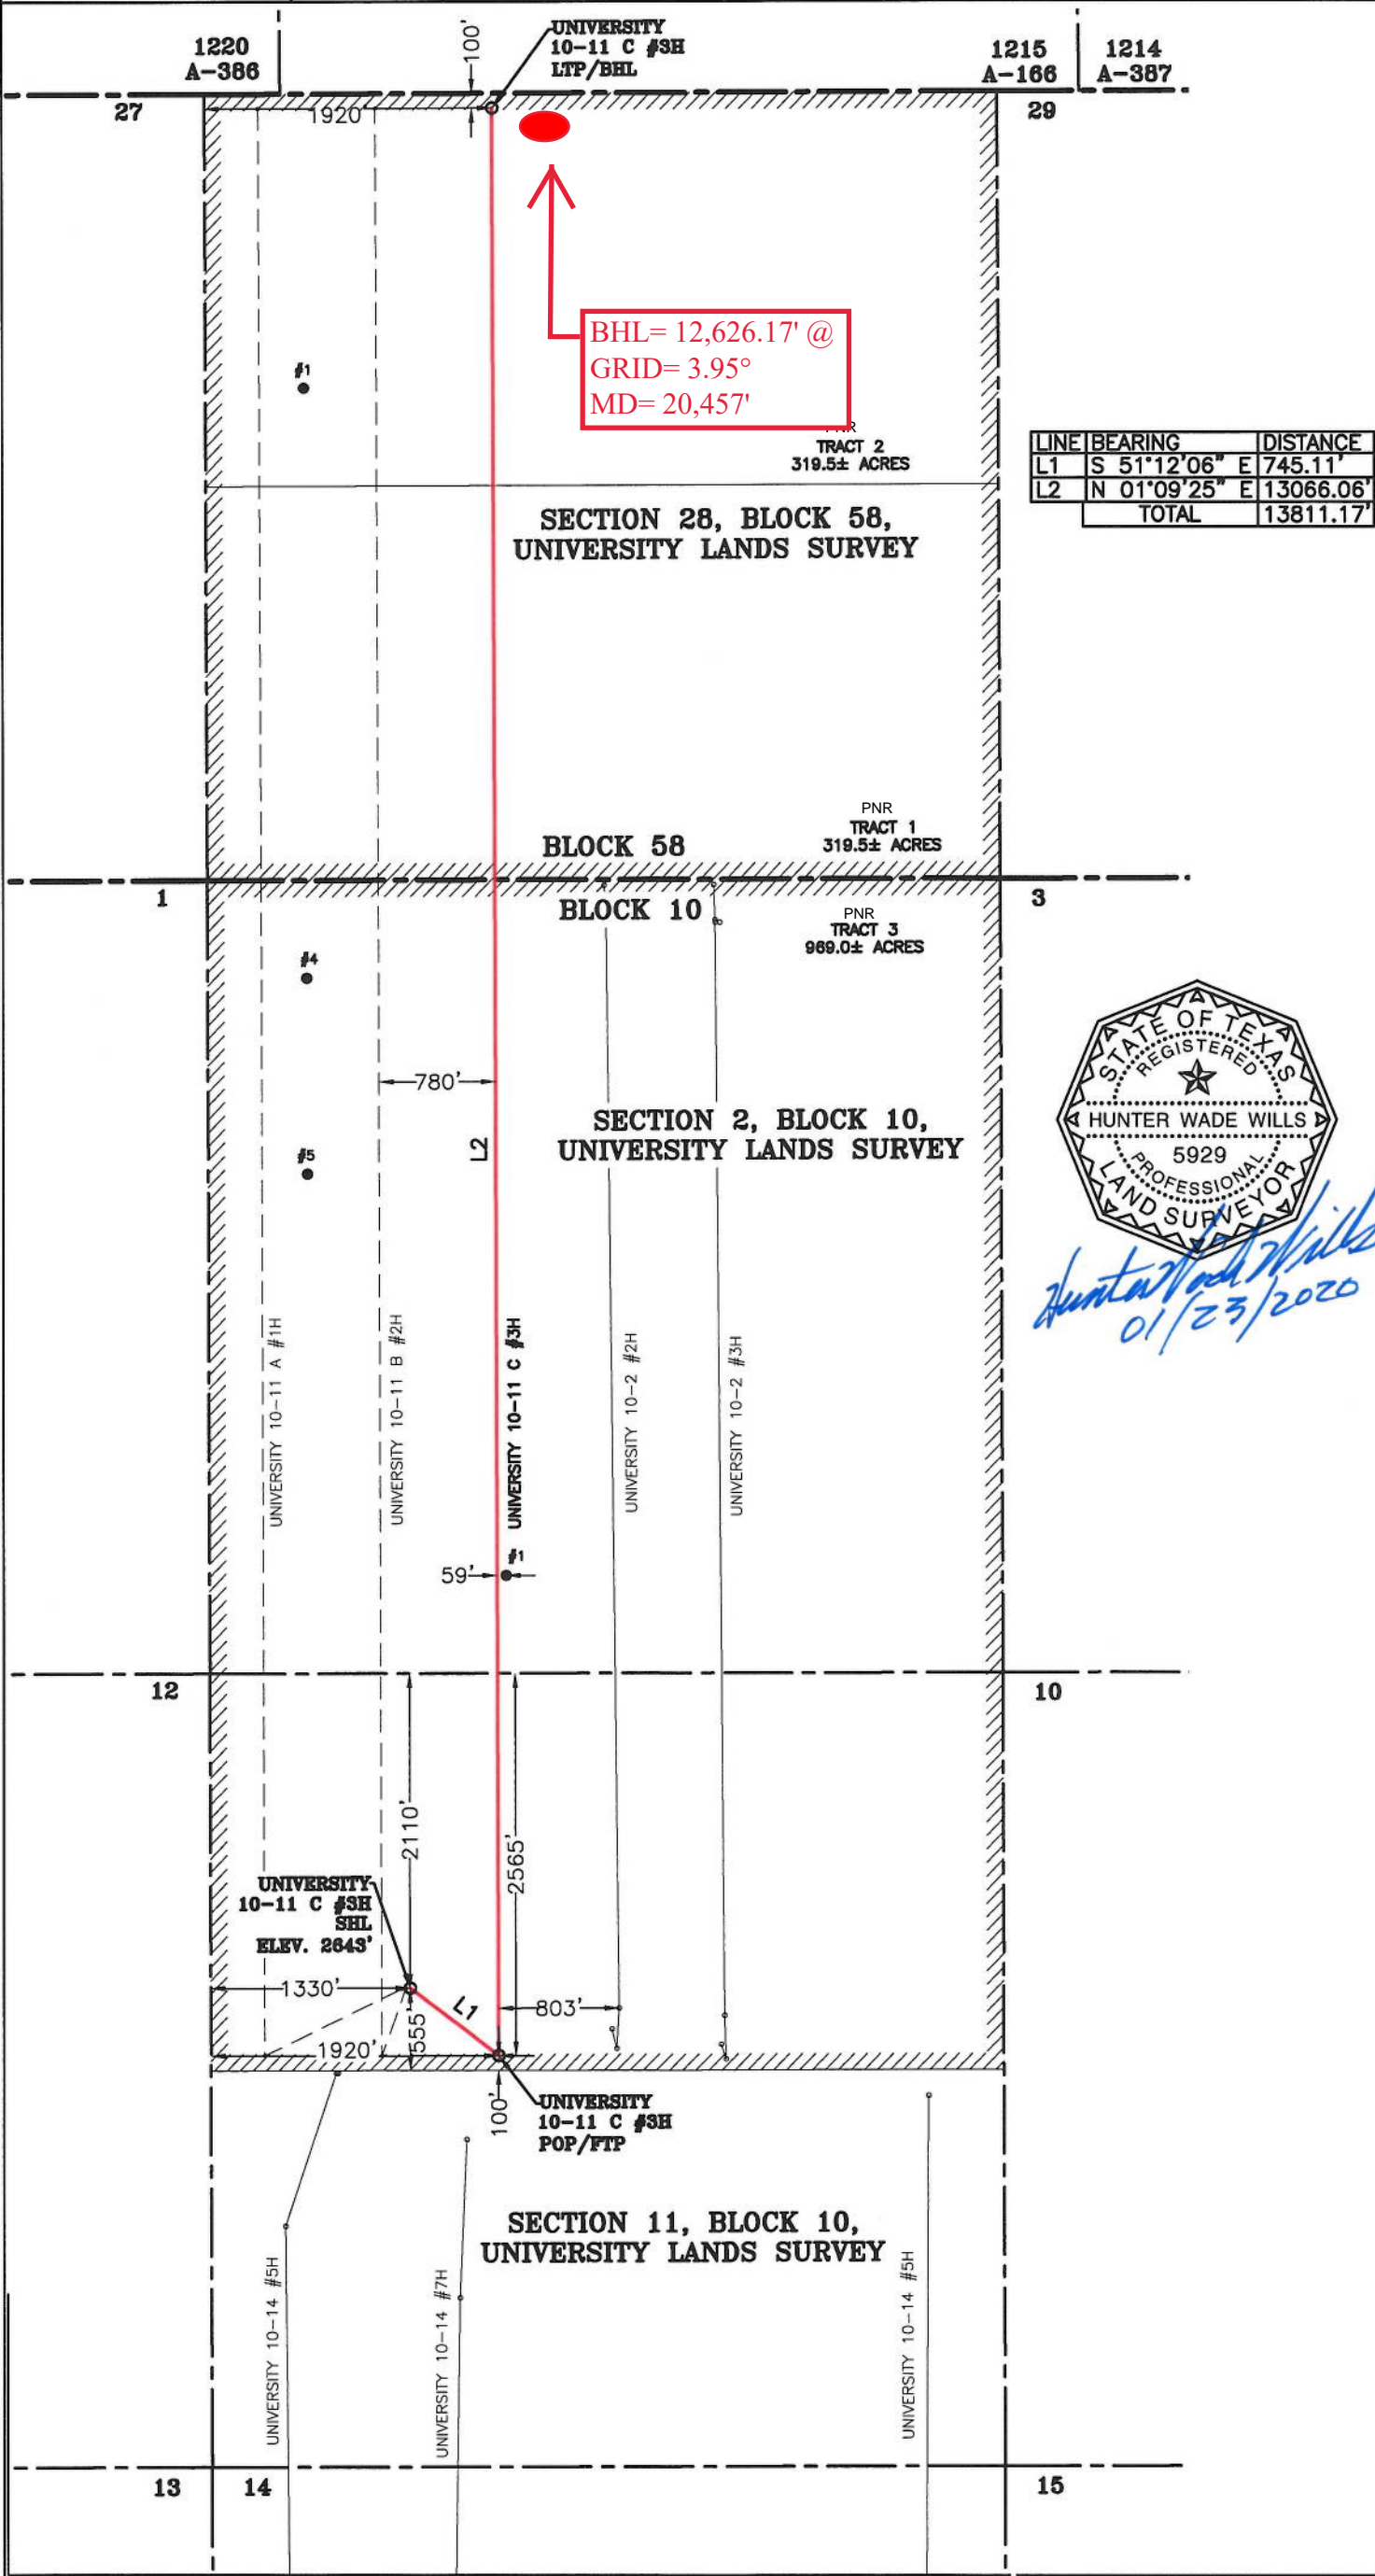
1220
A-386

100'

UNIVERSITY
10-11 C #3H
LTP/BHL

1215
A-166

1214
A-387

27

1920'

29

BHL= 12,626.17' @
GRID= 3.95°
MD= 20,457'

#1

PNR
TRACT 2
319.5± ACRES

| LINE | BEARING | DISTANCE |
|---|---|---|
| L1 | S 51°12'06" E | 745.11' |
| L2 | N 01°09'25" E | 13066.06' |
| | TOTAL | 13811.17' |

SECTION 28, BLOCK 58,
UNIVERSITY LANDS SURVEY

PNR
TRACT 1
319.5± ACRES

BLOCK 58

1

BLOCK 10

3

PNR
TRACT 3
969.0± ACRES

#4

780'

STATE OF TEXAS
REGISTERED
HUNTER WADE WILLS
5929
PROFESSIONAL
LAND SURVEYOR

L2

SECTION 2, BLOCK 10,
UNIVERSITY LANDS SURVEY

#5

Hunter Wade Wills
01/23/2020

UNIVERSITY 10-11 A #1H

UNIVERSITY 10-11 B #2H

UNIVERSITY 10-11 C #3H

UNIVERSITY 10-2 #2H

UNIVERSITY 10-2 #3H

#1

59'

12

10

2110'

2565'

UNIVERSITY
10-11 C #3H
SHL
ELEV. 2643'

1330'

L1

803'

555'

1920'

100'

UNIVERSITY
10-11 C #3H
POP/FTP

SECTION 11, BLOCK 10,
UNIVERSITY LANDS SURVEY

UNIVERSITY 10-14 #5H

UNIVERSITY 10-14 #7H

UNIVERSITY 10-14 #5H

13

14

15